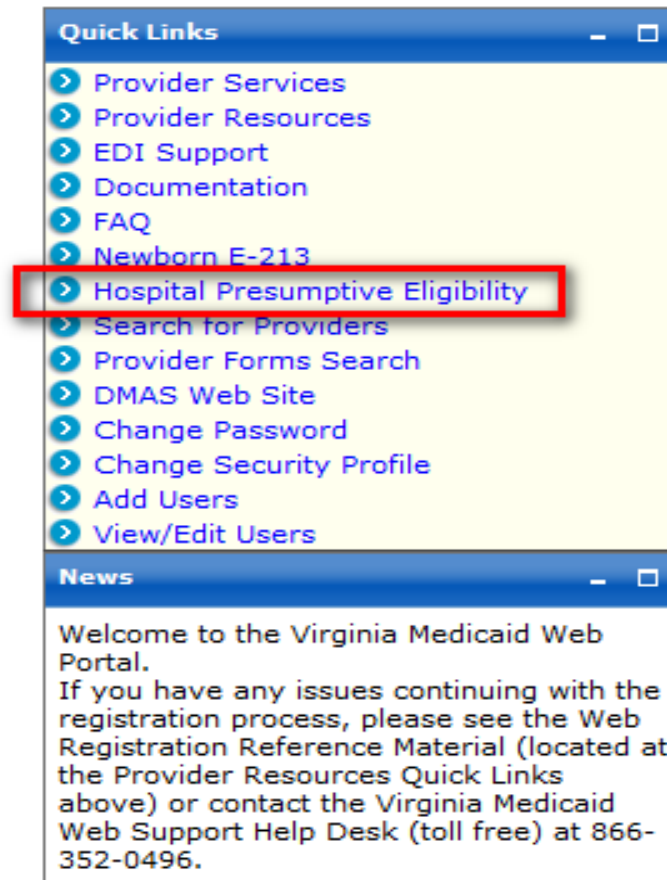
Quick Links

Provider Services
Provider Resources
EDI Support
Documentation
FAQ
Newborn E-213
Hospital Presumptive Eligibility
Search for Providers
Provider Forms Search
DMAS Web Site
Change Password
Change Security Profile
Add Users
View/Edit Users

News

Welcome to the Virginia Medicaid Web Portal.
If you have any issues continuing with the registration process, please see the Web Registration Reference Material (located at the Provider Resources Quick Links above) or contact the Virginia Medicaid Web Support Help Desk (toll free) at 866-352-0496.